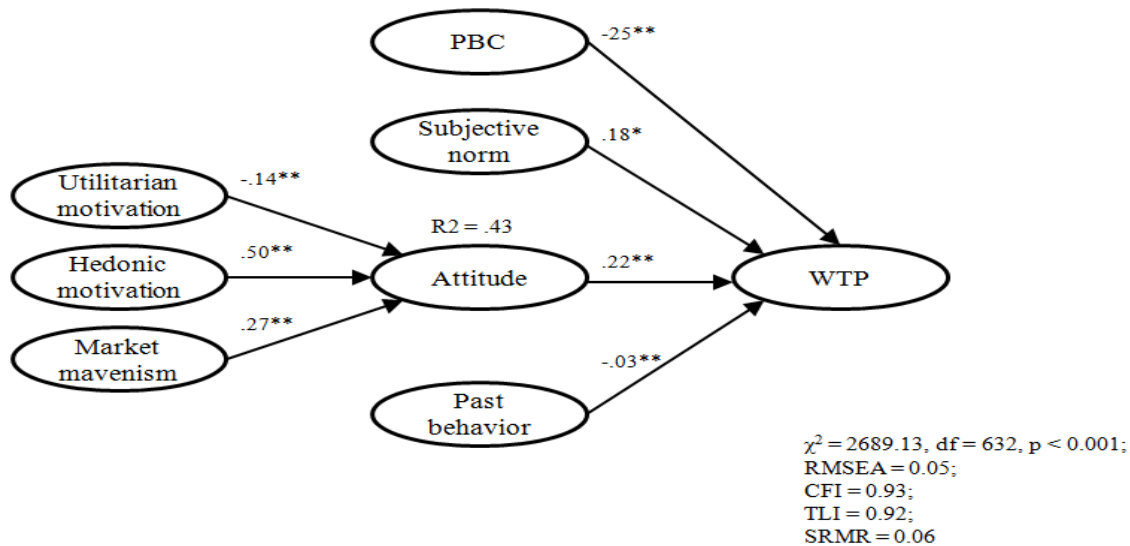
PBC

-25**

Subjective norm

.18*

Utilitarian motivation

-.14**

R2 = .43

Hedonic motivation

.50**

Attitude

.22**

WTP

Market mavenism

.27**

Past behavior

-.03**

$\chi^2$ = 2689.13, df = 632, p < 0.001;
RMSEA = 0.05;
CFI = 0.93;
TLI = 0.92;
SRMR = 0.06